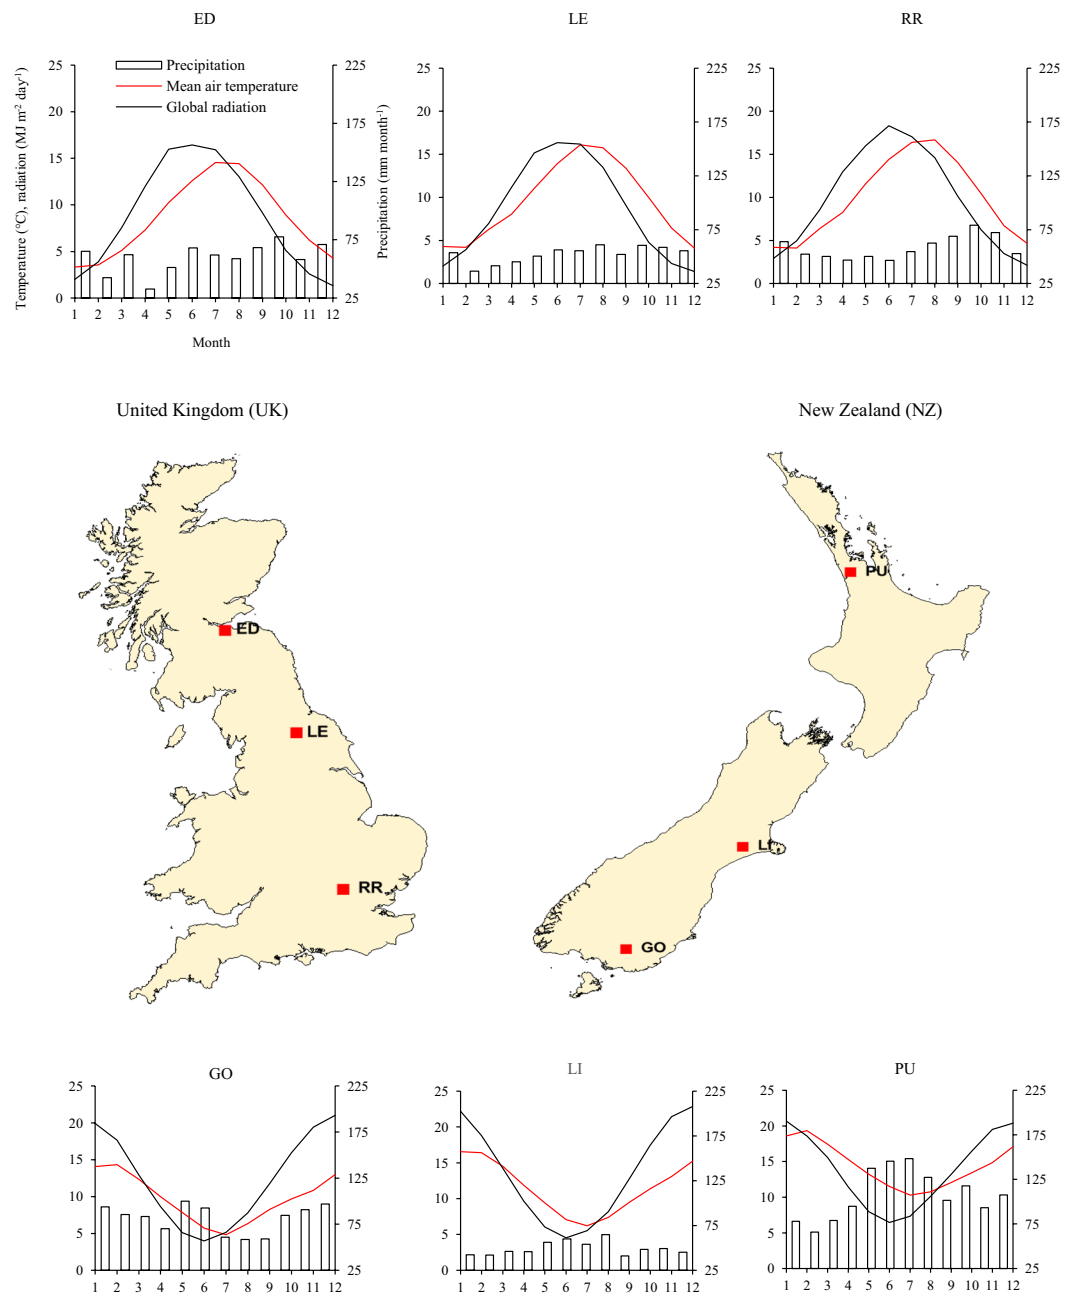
ED

LE

RR

25 20 15 10 5 0

Precipitation
Mean air temperature
Global radiation

Temperature (°C), radiation (MJ m$^{-2}$ day$^{-1}$)

225 175 125 75 25

Precipitation (mm month$^{-1}$)

1 2 3 4 5 6 7 8 9 10 11 12

Month

25 20 15 10 5 0

225 175 125 75 25

1 2 3 4 5 6 7 8 9 10 11 12

25 20 15 10 5 0

225 175 125 75 25

1 2 3 4 5 6 7 8 9 10 11 12

United Kingdom (UK)

New Zealand (NZ)

ED

LE

RR

PU

LI

GO

GO

25 20 15 10 5 0

225 175 125 75 25

1 2 3 4 5 6 7 8 9 10 11 12

LI

25 20 15 10 5 0

225 175 125 75 25

1 2 3 4 5 6 7 8 9 10 11 12

PU

25 20 15 10 5 0

225 175 125 75 25

1 2 3 4 5 6 7 8 9 10 11 12